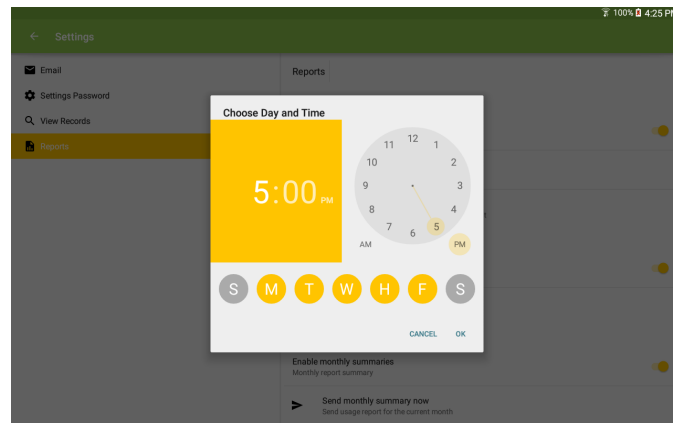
100% 4:25 PM

Settings

Email

Settings Password

View Records

Reports

Reports

Choose Day and Time

5:00 PM

12
1
2
3
4
5
6
7
8
9
10
11

AM
PM

S M T W H F S

CANCEL OK

Enable monthly summaries
Monthly report summary

Send monthly summary now
Send usage report for the current month